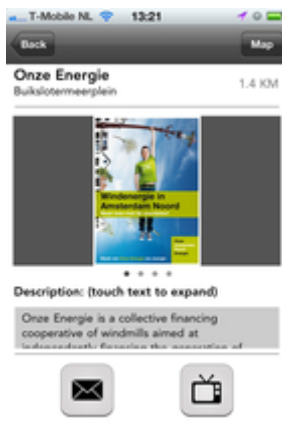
T-Mobile NL 13:21

Back

Map

Onze Energie

Buiksloterméerplein

1.4 KM

Windenergie in Amsterdam Noord

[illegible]

Description: (touch text to expand)

Onze Energie is a collective financing cooperative of windmills aimed at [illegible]